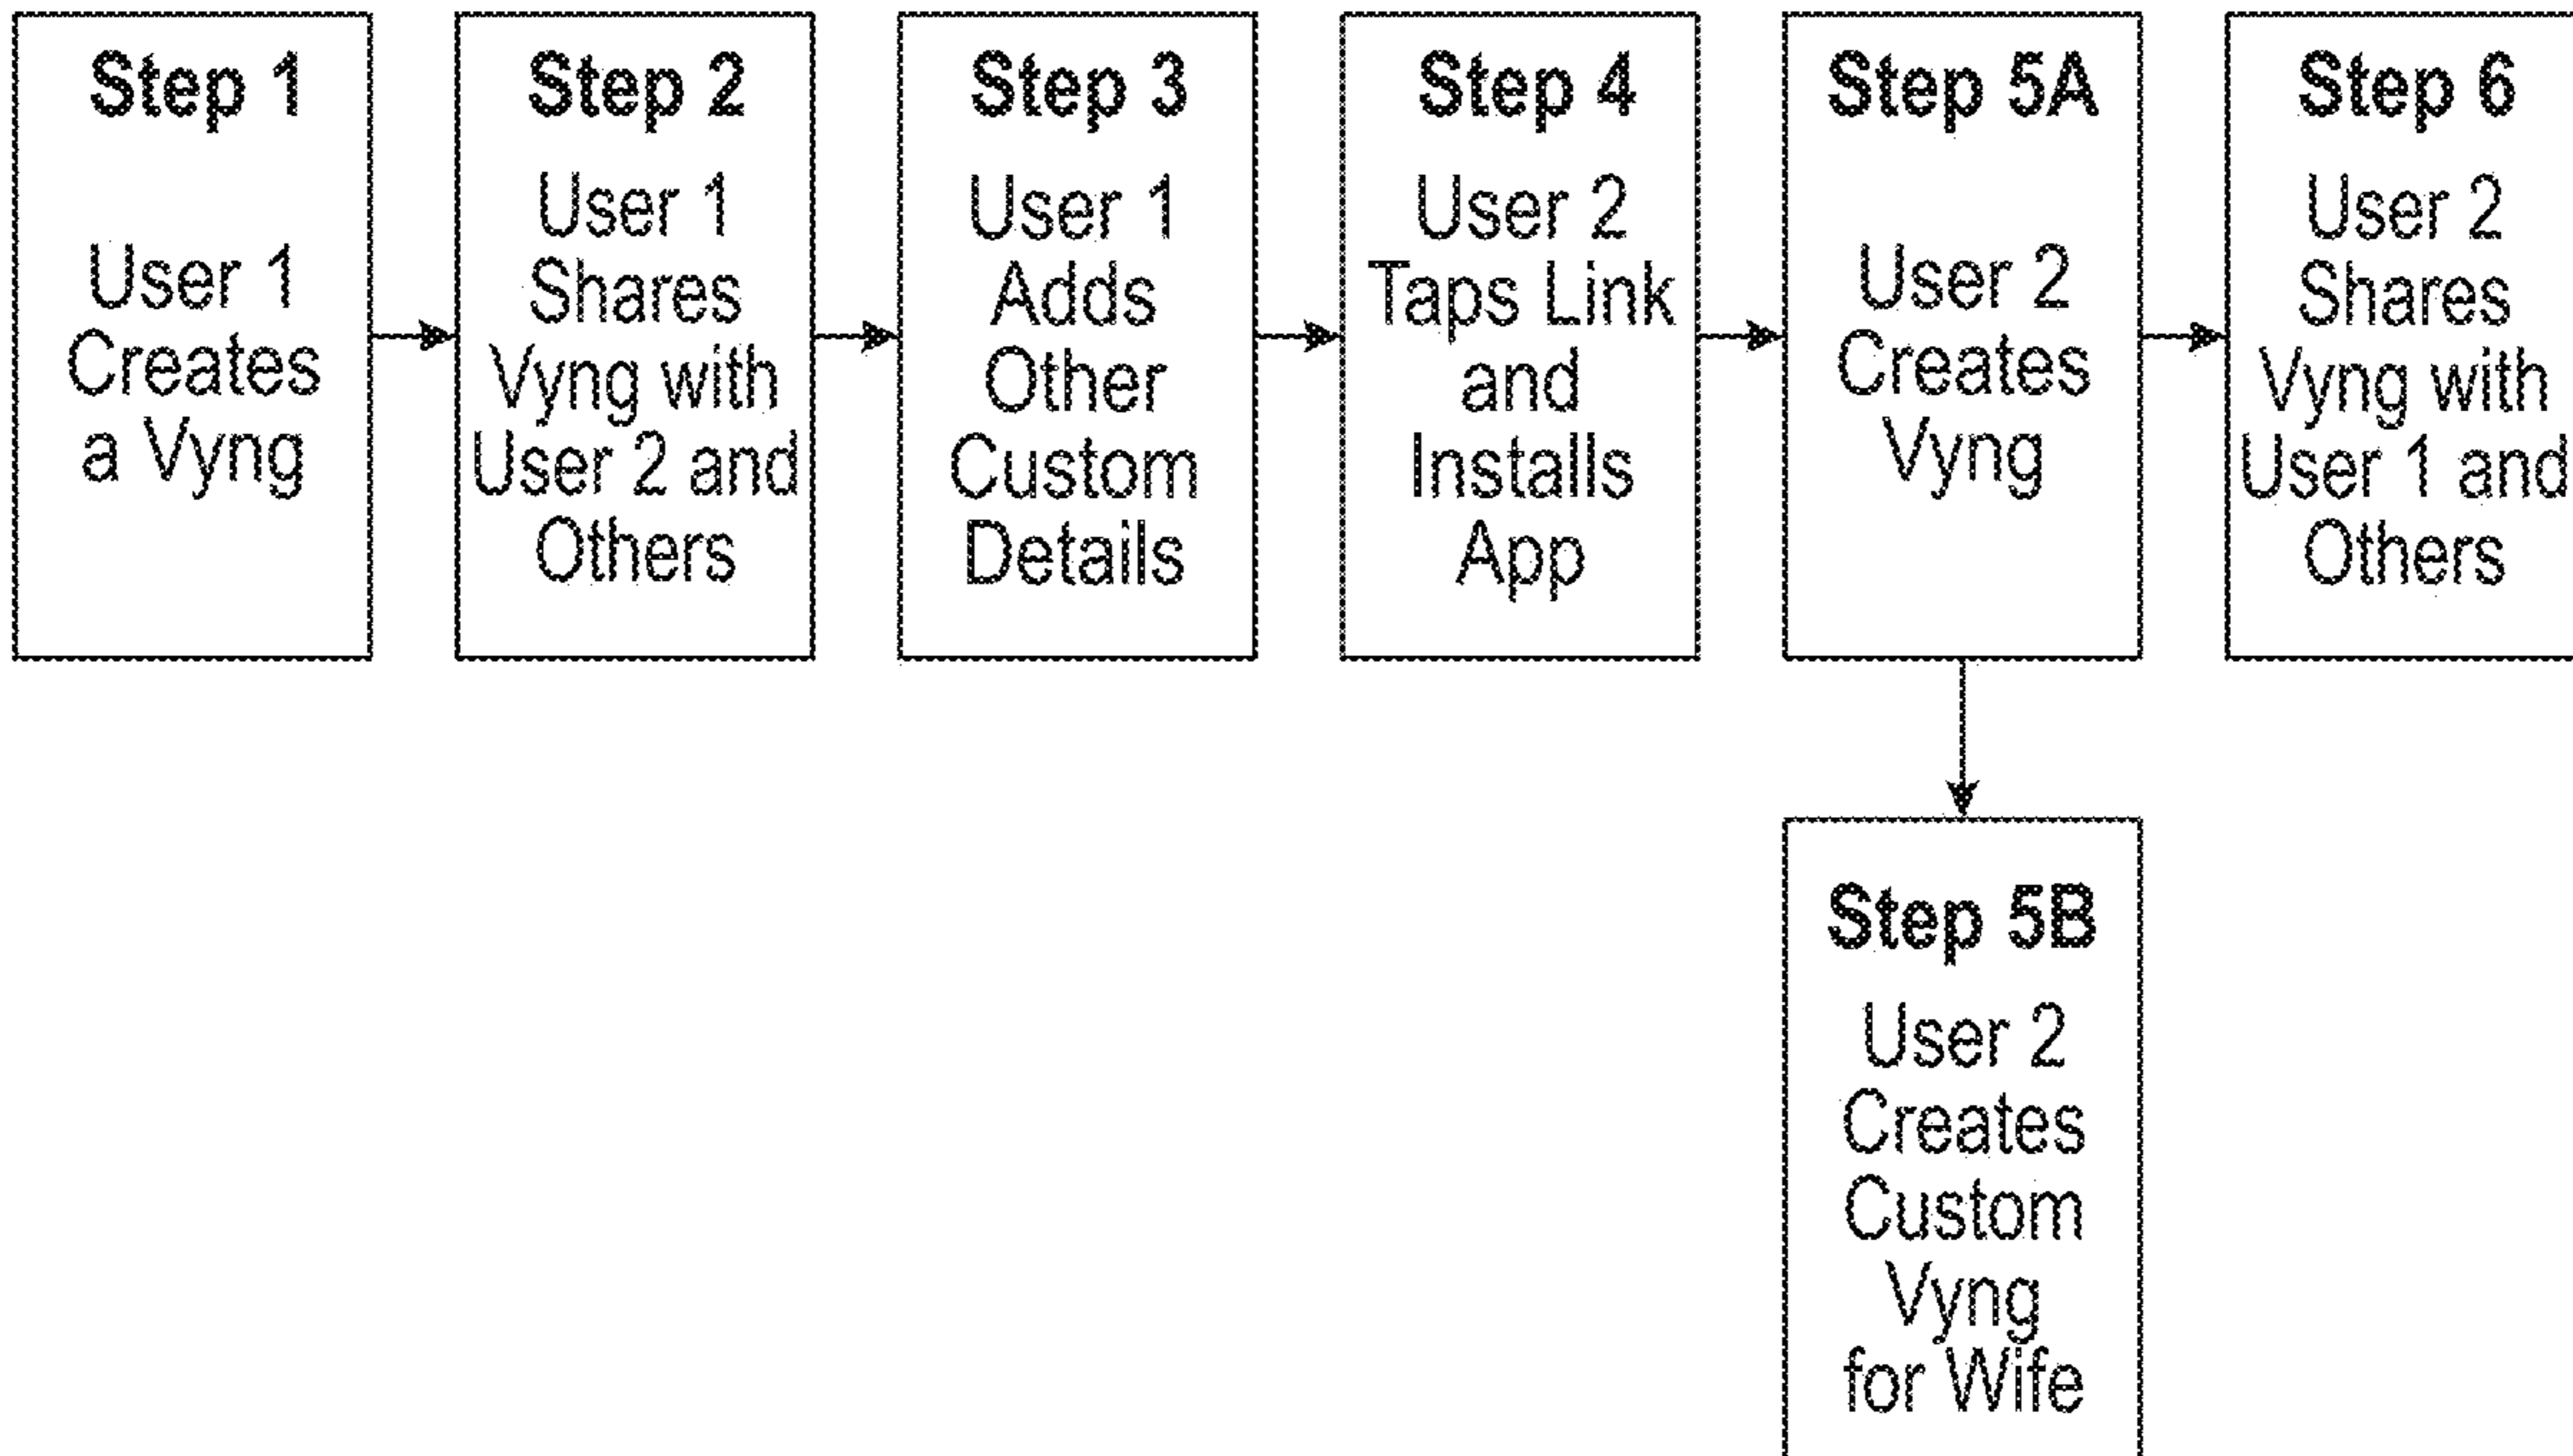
Step 1
User 1 Creates a Vyng

Step 2
User 1 Shares Vyng with User 2 and Others

Step 3
User 1 Adds Other Custom Details

Step 4
User 2 Taps Link and Installs App

Step 5A
User 2 Creates Vyng

Step 6
User 2 Shares Vyng with User 1 and Others

Step 5B
User 2 Creates Custom Vyng for Wife